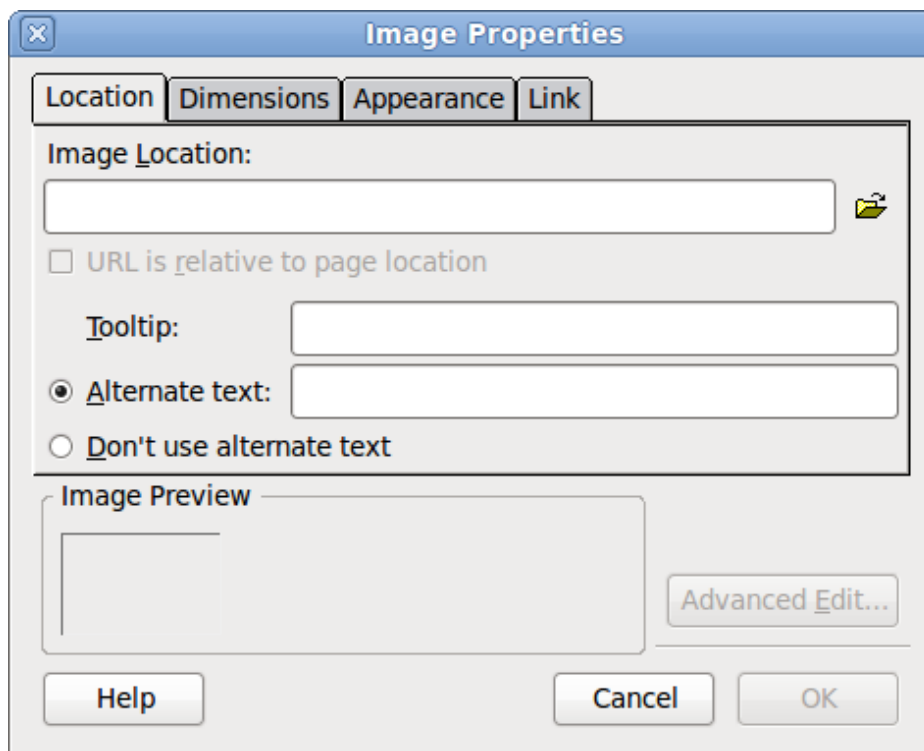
Image Properties

Location
Dimensions
Appearance
Link

Image Location:

URL is relative to page location

Tooltip:

Alternate text:

Don't use alternate text

Image Preview

Advanced Edit...

Help
Cancel
OK